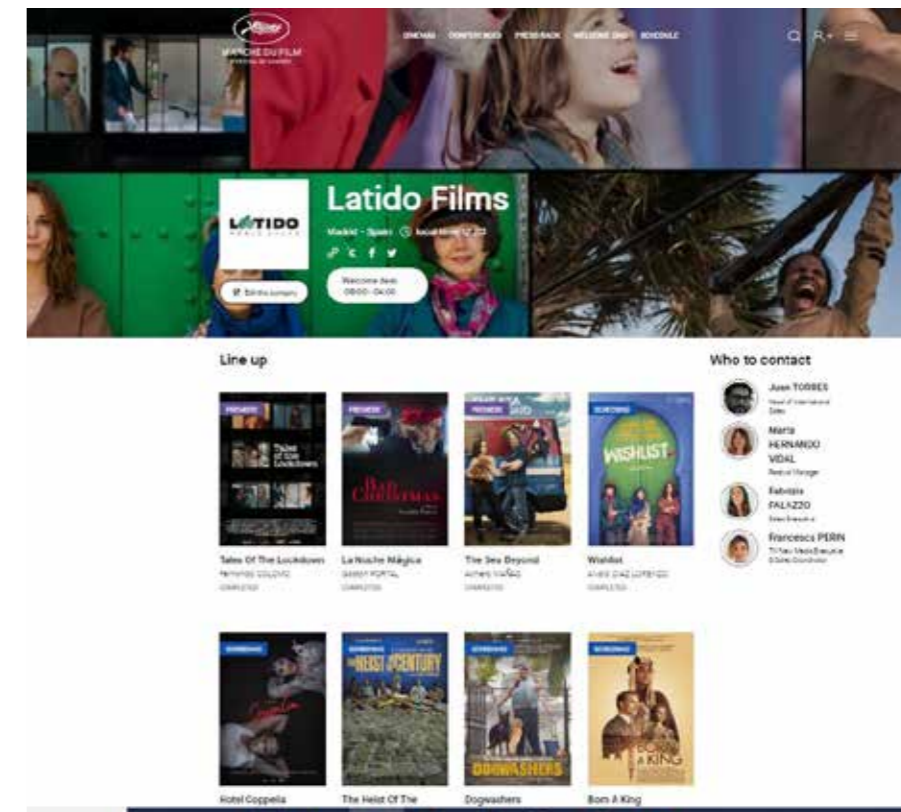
MARCHÉ DU FILM

CINEMAS CONFERENCES PRESS BACK WELCOME DESK SCHEDULE

LATIDO

Latido Films

Madrid - Spain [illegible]

Welcome desk 08:00 - 04:00

Edit the company

Line up

PREMIERE

Tales of the Lockdown

PREMIERE

Bad Christmas

PREMIERE

SCREENING

WISHLIST

Tales Of The Lockdown
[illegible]
COMPLETED

La Noche Mágica
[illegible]
COMPLETED

The Sea Beyond
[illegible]
COMPLETED

Wishlist
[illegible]
COMPLETED

Who to contact

Juan TORRES
Head of International Sales

Marta HERNANDO VIDAL
Festival Manager

Fabrizia PALAZZO
Sales Executive

Francesca PERN
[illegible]

SCREENING

SCREENING

THE HEIST OF THE CENTURY

SCREENING

DOGWASHERS

SCREENING

BORN A KING

Hotel Coppelia

The Heist Of The

Dogwashers

Born A King